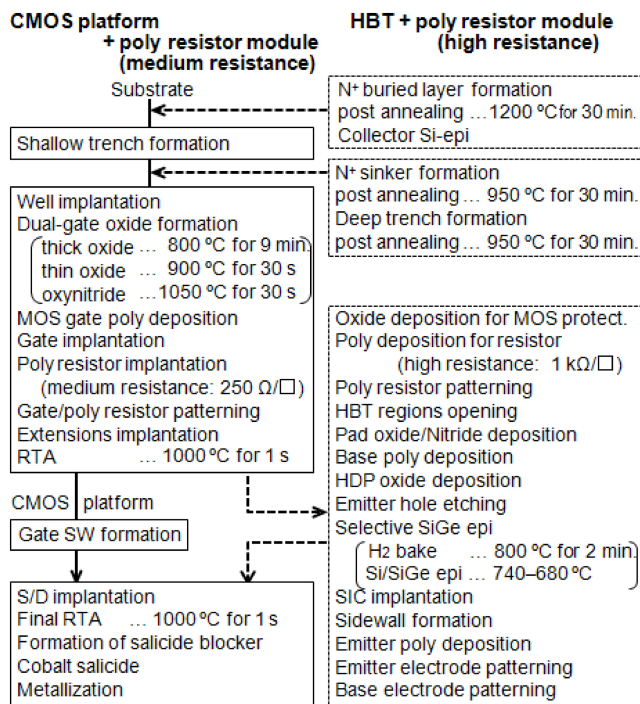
CMOS platform
+ poly resistor module
(medium resistance)

HBT + poly resistor module
(high resistance)

Substrate

N+ buried layer formation
post annealing … 1200 ºC for 30 min.
Collector Si-epi

Shallow trench formation

N+ sinker formation
post annealing … 950 ºC for 30 min.
Deep trench formation
post annealing … 950 ºC for 30 min.

Well implantation
Dual-gate oxide formation
thick oxide … 800 ºC for 9 min
thin oxide … 900 ºC for 30 s
oxynitride …1050 ºC for 30 s
MOS gate poly deposition
Gate implantation
Poly resistor implantation
(medium resistance: 250 Ω/☐)
Gate/poly resistor patterning
Extensions implantation
RTA … 1000 ºC for 1 s

Oxide deposition for MOS protect.
Poly deposition for resistor
(high resistance: 1 kΩ/☐)
Poly resistor patterning
HBT regions opening
Pad oxide/Nitride deposition
Base poly deposition
HDP oxide deposition
Emitter hole etching
Selective SiGe epi
$H_2$ bake … 800 ºC for 2 min.
Si/SiGe epi … 740–680 ºC
SIC implantation
Sidewall formation
Emitter poly deposition
Emitter electrode patterning
Base electrode patterning

CMOS platform

Gate SW formation

S/D implantation
Final RTA … 1000 ºC for 1 s
Formation of salicide blocker
Cobalt salicide
Metallization